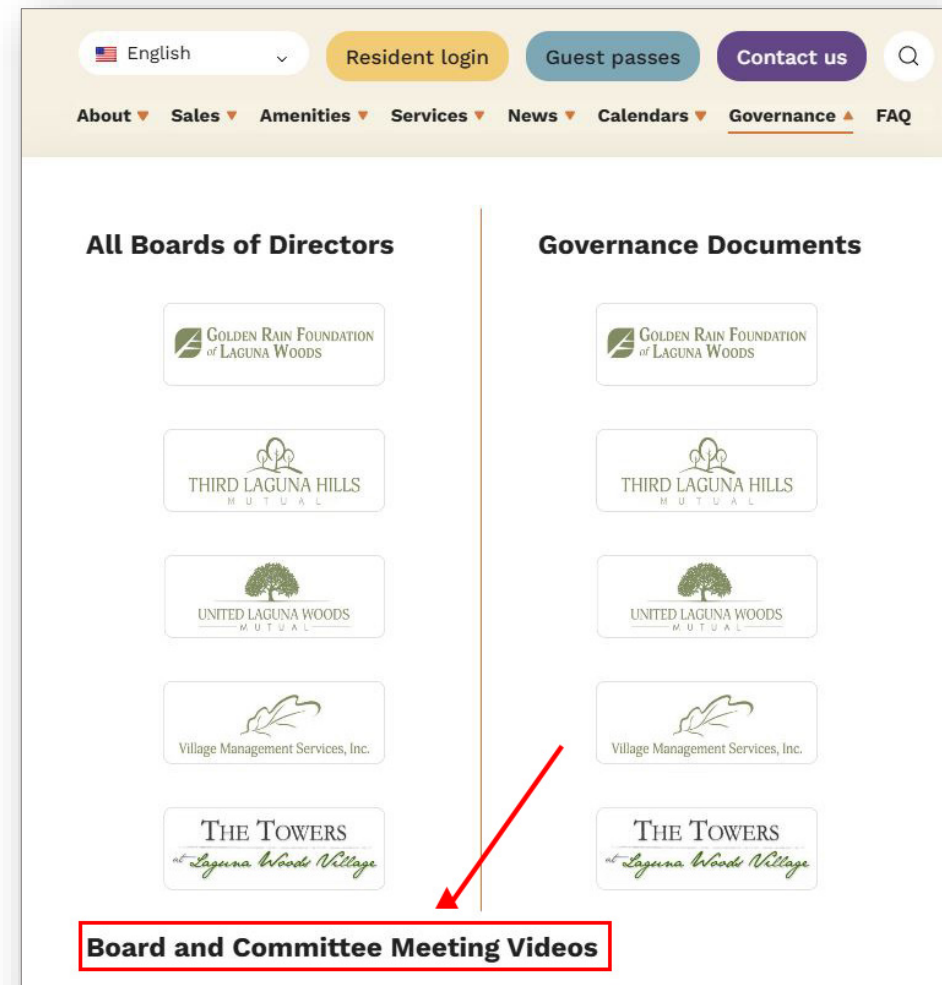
English

Resident login

Guest passes

Contact us

About Sales Amenities Services News Calendars Governance FAQ

All Boards of Directors

GOLDEN RAIN FOUNDATION of LAGUNA WOODS

THIRD LAGUNA HILLS MUTUAL

UNITED LAGUNA WOODS MUTUAL

Village Management Services, Inc.

THE TOWERS at Laguna Woods Village

Governance Documents

GOLDEN RAIN FOUNDATION of LAGUNA WOODS

THIRD LAGUNA HILLS MUTUAL

UNITED LAGUNA WOODS MUTUAL

Village Management Services, Inc.

THE TOWERS at Laguna Woods Village

Board and Committee Meeting Videos